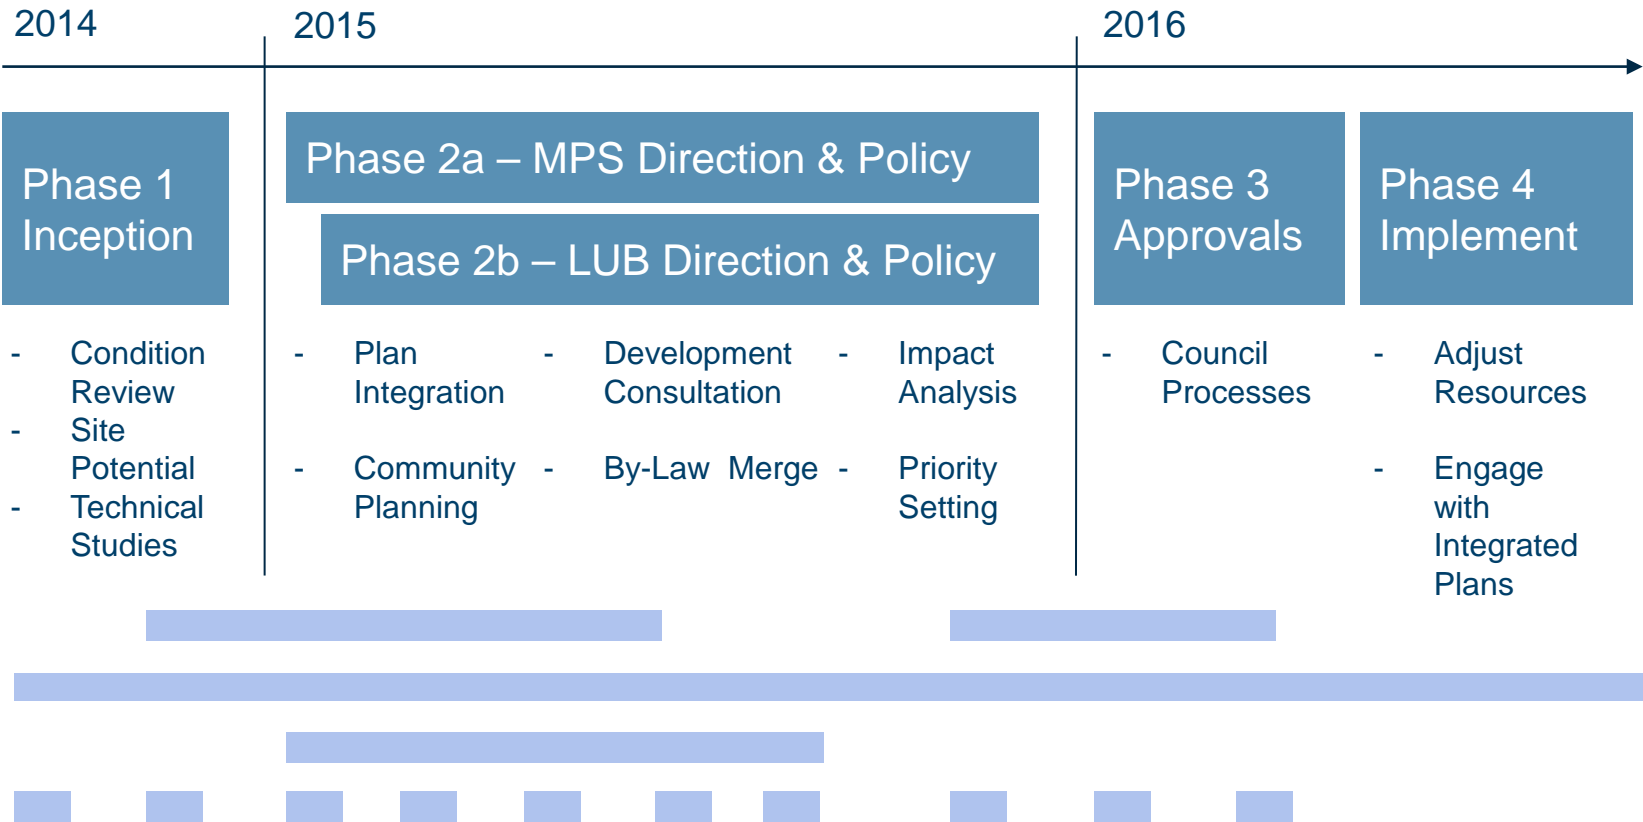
2014

2015

2016

Phase 1
Inception

- Condition Review
- Site Potential
- Technical Studies

Phase 2a – MPS Direction & Policy

Phase 2b – LUB Direction & Policy

- Plan Integration
- Community Planning

- Development Consultation
- By-Law Merge

- Impact Analysis
- Priority Setting

Phase 3
Approvals

- Council Processes

Phase 4
Implement

- Adjust Resources
- Engage with Integrated Plans